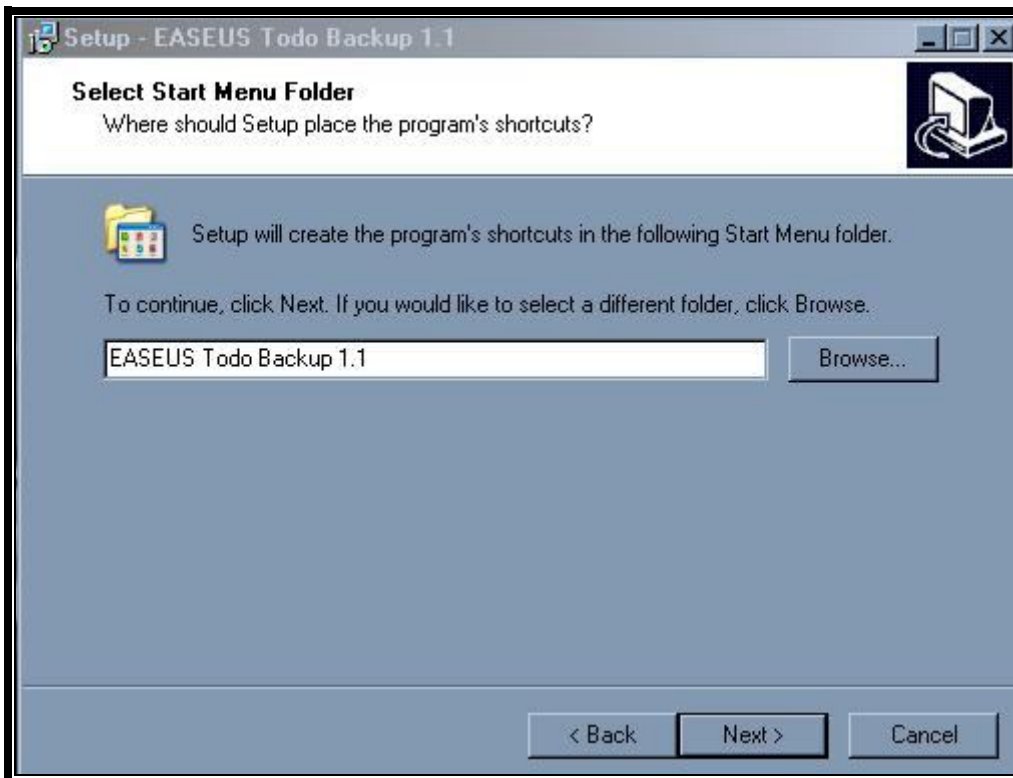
Setup - EASEUS Todo Backup 1.1

Select Start Menu Folder
Where should Setup place the program's shortcuts?

Setup will create the program's shortcuts in the following Start Menu folder.

To continue, click Next. If you would like to select a different folder, click Browse.

EASEUS Todo Backup 1.1

Browse...

< Back

Next >

Cancel